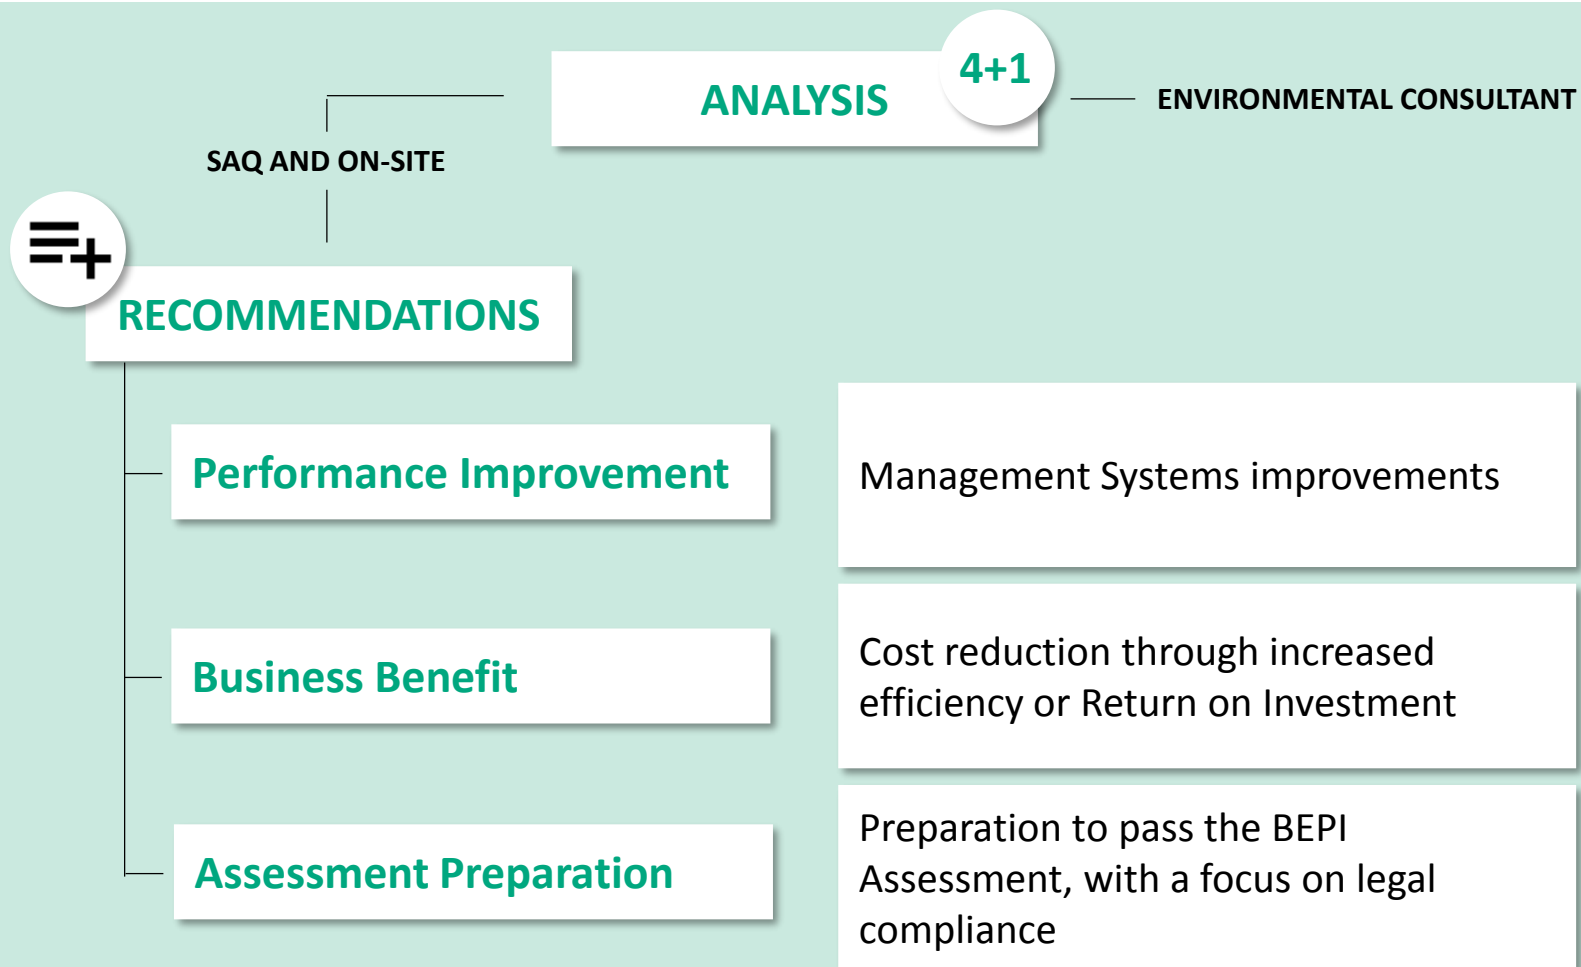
ANALYSIS

4+1

ENVIRONMENTAL CONSULTANT

SAQ AND ON-SITE

RECOMMENDATIONS

Performance Improvement

Management Systems improvements

Business Benefit

Cost reduction through increased efficiency or Return on Investment

Assessment Preparation

Preparation to pass the BEPI Assessment, with a focus on legal compliance